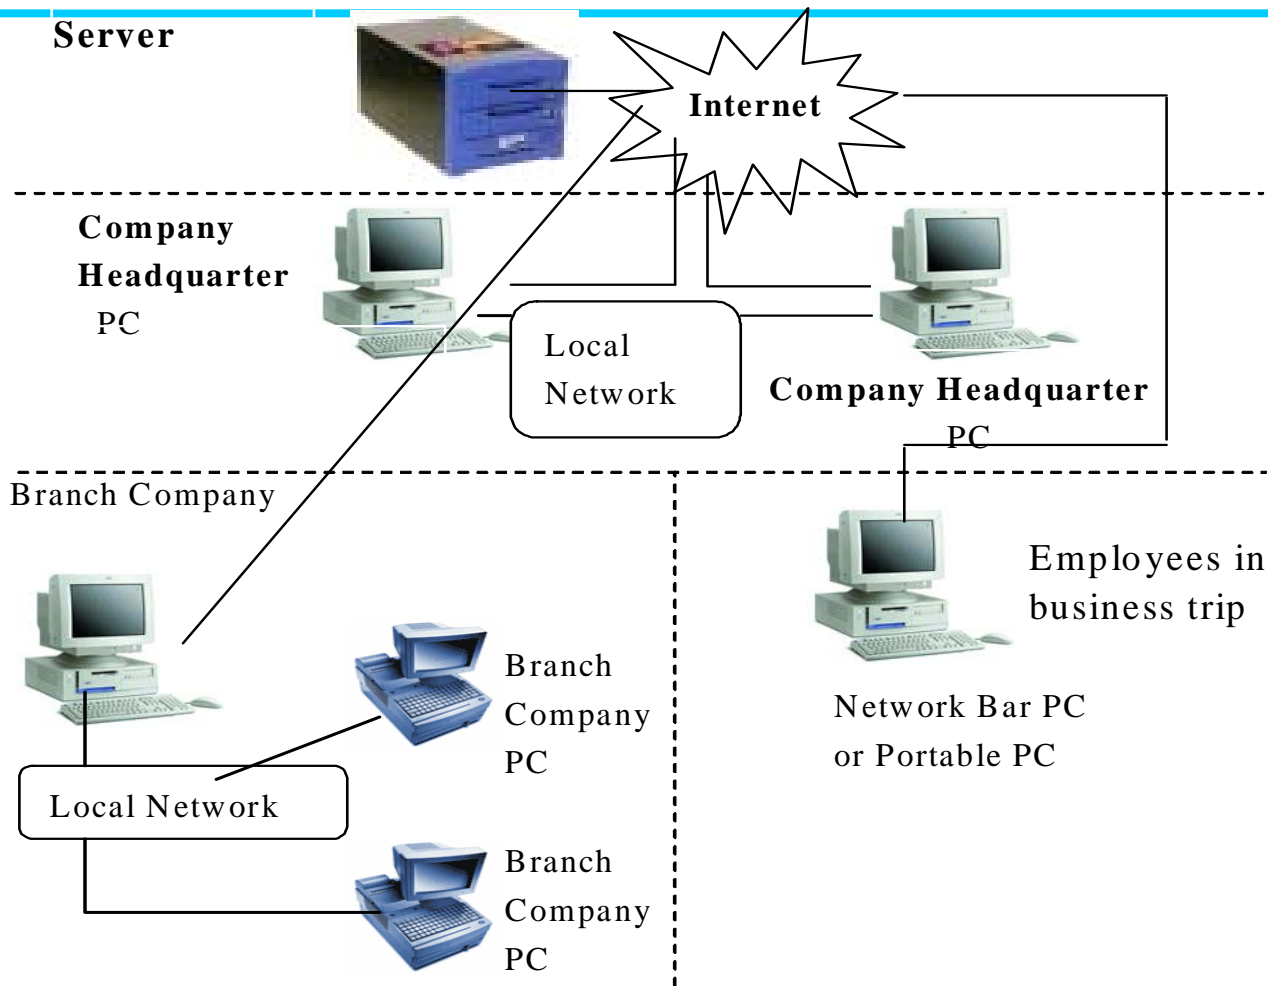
Server

Internet

Company Headquarter PC

Local Network

Company Headquarter PC

Branch Company

Employees in business trip

Branch Company PC

Network Bar PC or Portable PC

Local Network

Branch Company PC